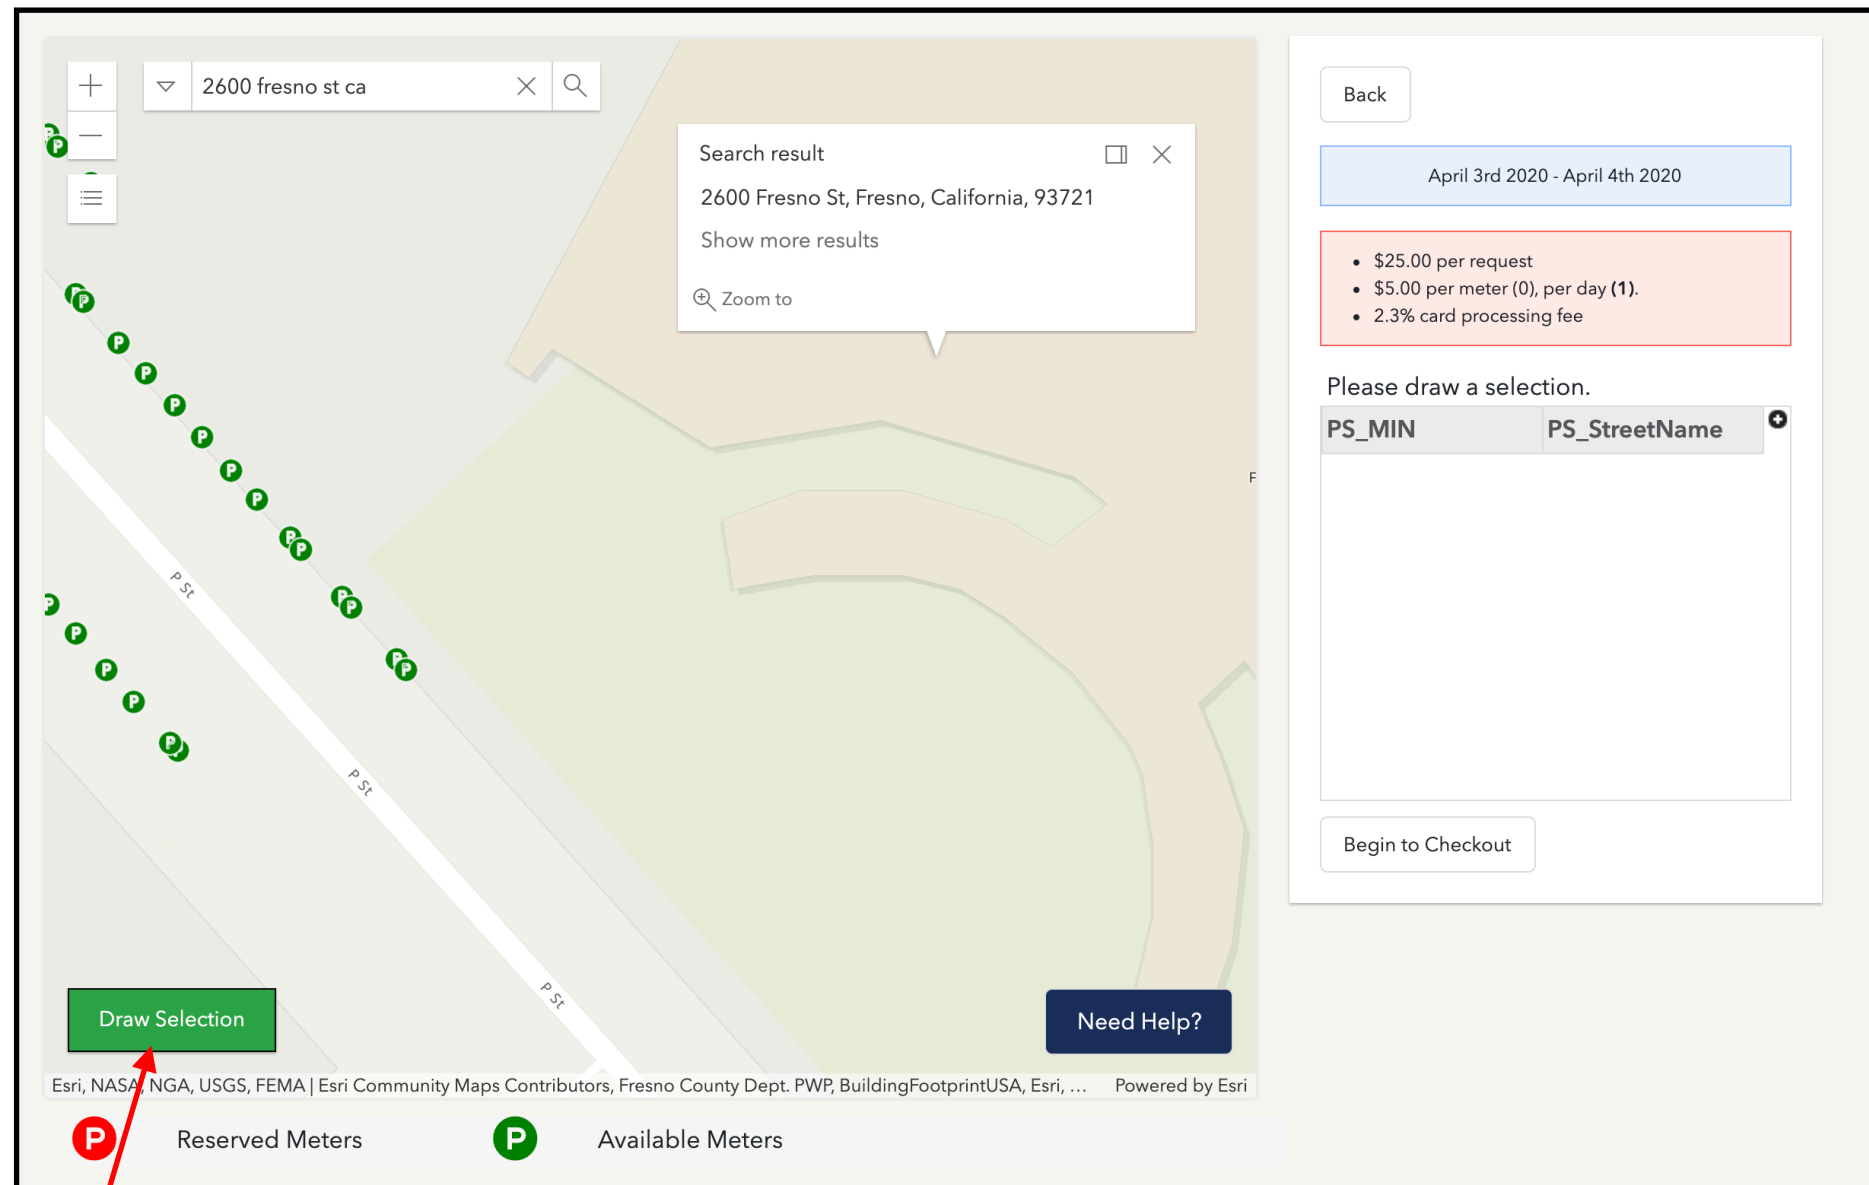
2600 fresno st ca

Search result

2600 Fresno St, Fresno, California, 93721

Show more results

Zoom to

P St

P St

P St

Draw Selection

Need Help?

Esri, NASA, NGA, USGS, FEMA | Esri Community Maps Contributors, Fresno County Dept. PWP, BuildingFootprintUSA, Esri, ... Powered by Esri

P Reserved Meters

P Available Meters

Back

April 3rd 2020 - April 4th 2020

- $25.00 per request
- $5.00 per meter (0), per day **(1)**.
- 2.3% card processing fee

Please draw a selection.

| PS_MIN | PS_StreetName |
|---|---|

Begin to Checkout